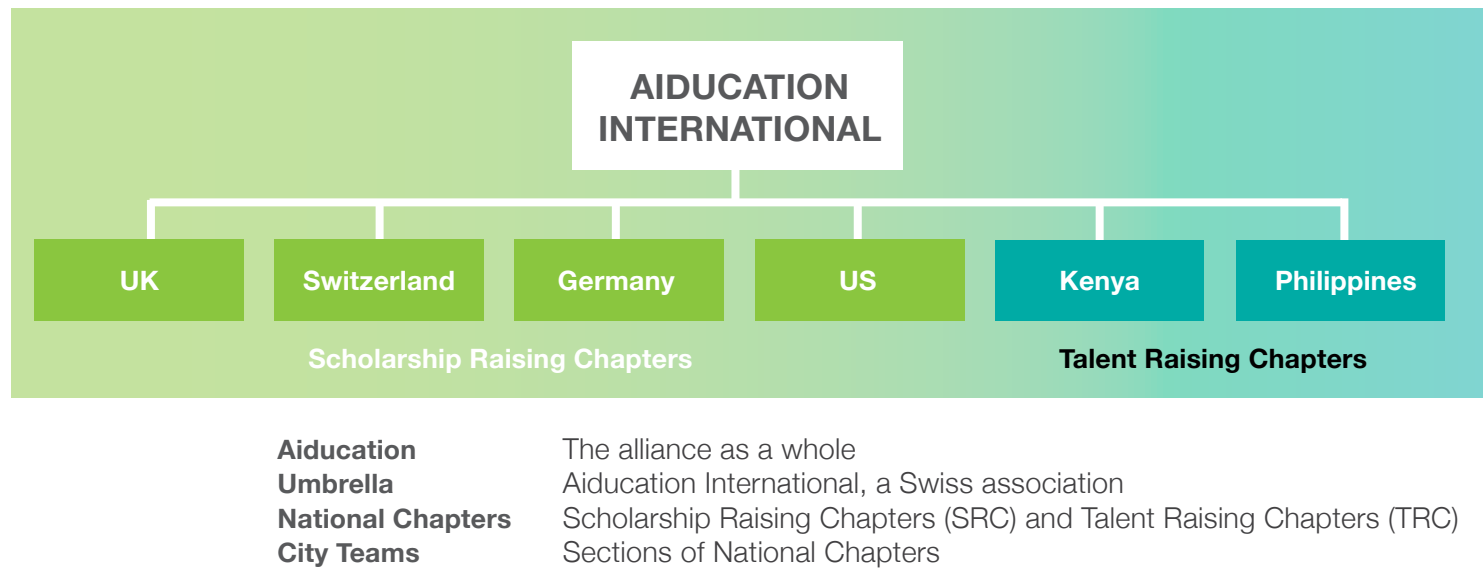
AIDUCATION INTERNATIONAL

UK
Switzerland
Germany
US
Kenya
Philippines

Scholarship Raising Chapters
Talent Raising Chapters

| | |
|---|---|
| **Aiducation** | The alliance as a whole |
| **Umbrella** | Aiducation International, a Swiss association |
| **National Chapters** | Scholarship Raising Chapters (SRC) and Talent Raising Chapters (TRC) |
| **City Teams** | Sections of National Chapters |